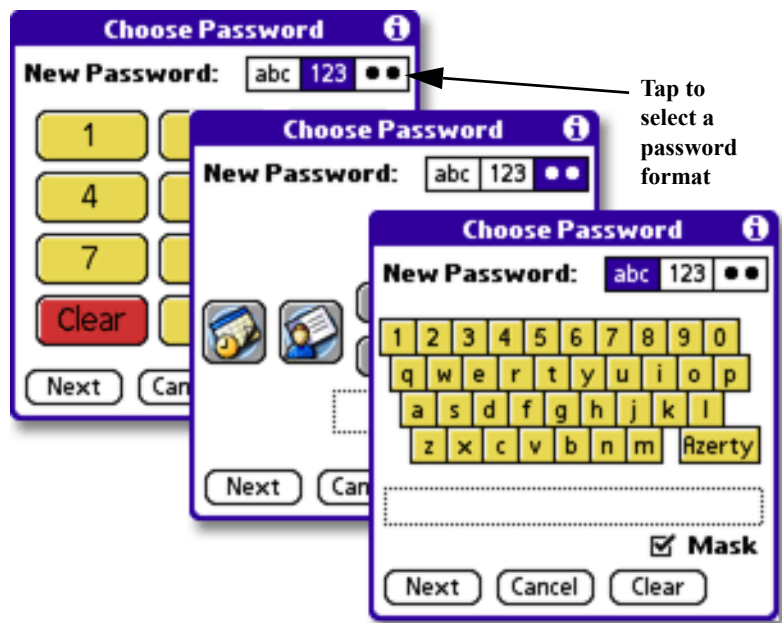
Choose Password

New Password: abc 123 ●●

1

4

7

Clear

Next Can

Tap to select a password format

Choose Password

New Password: abc 123 ●●

Next Can

Choose Password

New Password: abc 123 ●●

| 1 | 2 | 3 | 4 | 5 | 6 | 7 | 8 | 9 | 0 |
|---|---|---|---|---|---|---|---|---|---|
| q | w | e | r | t | y | u | i | o | p |
| a | s | d | f | g | h | j | k | l | |
| z | x | c | v | b | n | m | Azerty | | |

☑ Mask

Next Cancel Clear